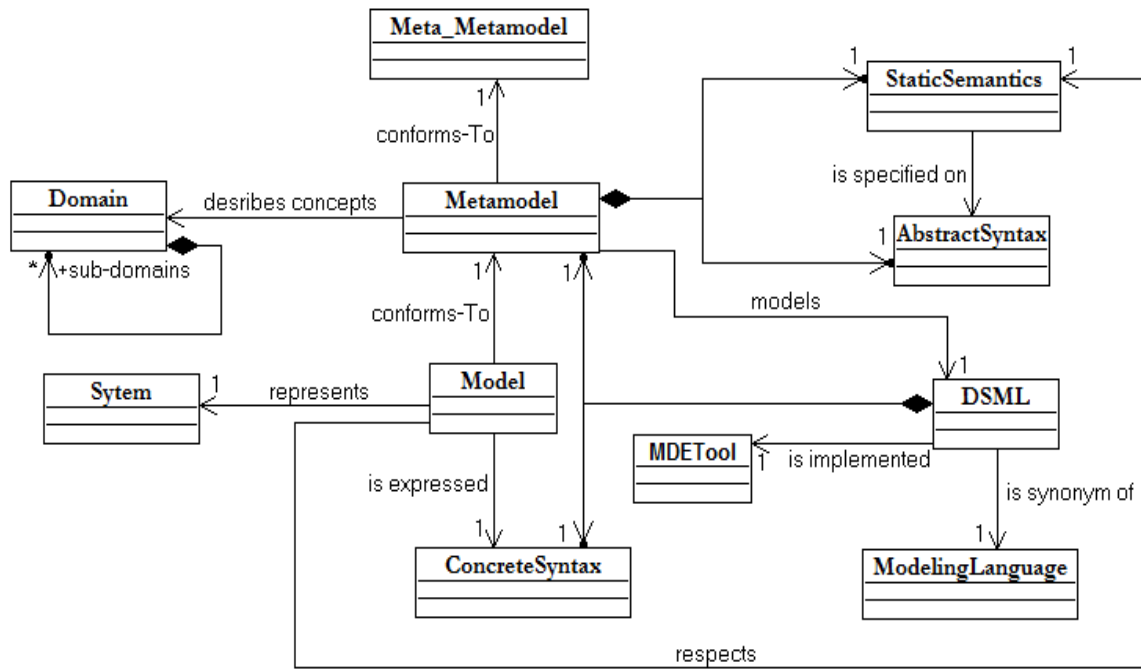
Meta_Metamodel

1

conforms-To

1

StaticSemantics

1

Domain

desribes concepts

Metamodel

is specified on

1

AbstractSyntax

*

+sub-domains

1

1

conforms-To

models

1

Sytem

1

represents

Model

DSML

MDETool

1

is implemented

is expressed

is synonym of

1

1

1

ConcreteSyntax

ModelingLanguage

respects